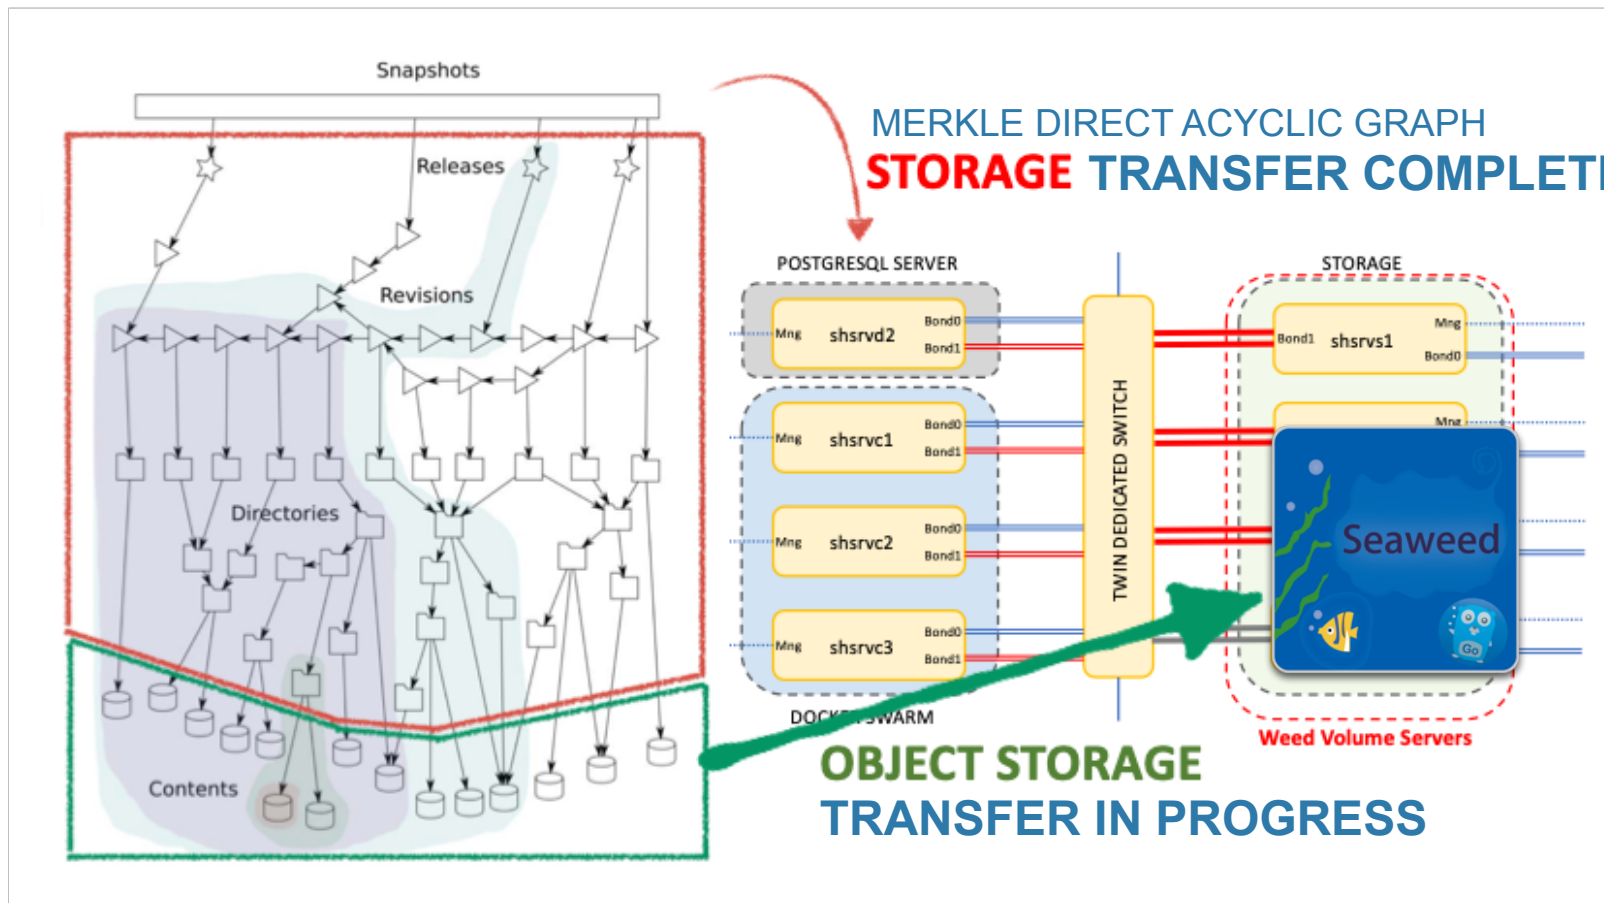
Snapshots

Releases

Revisions

Directories

Contents

MERKLE DIRECT ACYCLIC GRAPH

STORAGE TRANSFER COMPLET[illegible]

POSTGRESQL SERVER

Mng shsrvd2 Bond0 Bond1

Mng shsrvc1 Bond0 Bond1

Mng shsrvc2 Bond0 Bond1

Mng shsrvc3 Bond0 Bond1

DOC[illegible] SWARM

TWIN DEDICATED SWITCH

STORAGE

Bond1 shsrvs1 Mng Bond0

Mng

Seaweed

Go

Weed Volume Servers

OBJECT STORAGE
TRANSFER IN PROGRESS